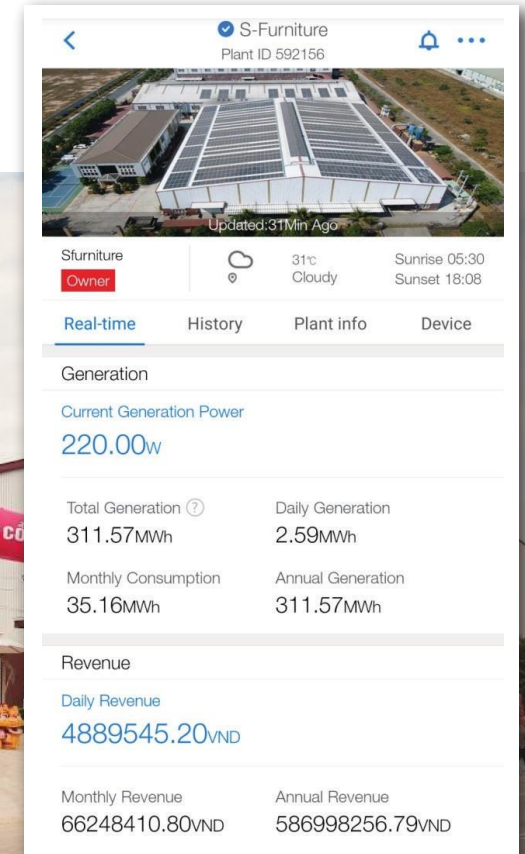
S-Furniture
Plant ID 592156

Updated:31Min Ago

Sfurniture
Owner

31℃
Cloudy

Sunrise 05:30
Sunset 18:08

Real-time History Plant info Device

Generation

Current Generation Power
220.00W

Total Generation
311.57MWh

Daily Generation
2.59MWh

Monthly Consumption
35.16MWh

Annual Generation
311.57MWh

Revenue

Daily Revenue
4889545.20VND

Monthly Revenue
66248410.80VND

Annual Revenue
586998256.79VND

CÔ